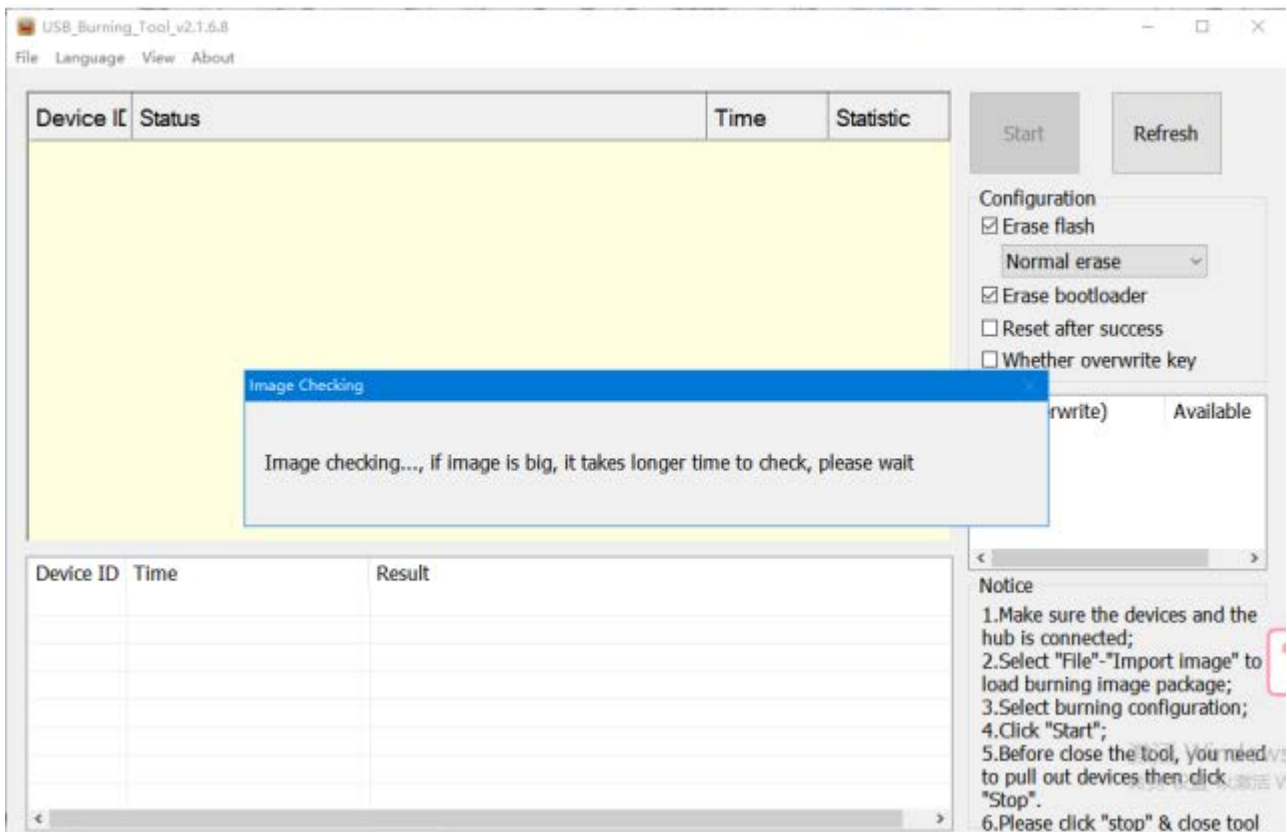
USB_Burning_Tool_v2.1.6.8

File Language View About

| Device ID | Status | Time | Statistic |
|---|---|---|---|

Start

Refresh

Configuration

☑ Erase flash

Normal erase

☑ Erase bootloader

☐ Reset after success

☐ Whether overwrite key

Image Checking

Image checking..., if image is big, it takes longer time to check, please wait

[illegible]rwrite) Available

| Device ID | Time | Result |
|---|---|---|

Notice

1.Make sure the devices and the hub is connected;
2.Select "File"-"Import image" to load burning image package;
3.Select burning configuration;
4.Click "Start";
5.Before close the tool, you need to pull out devices then click "Stop".
6.Please click "stop" & close tool